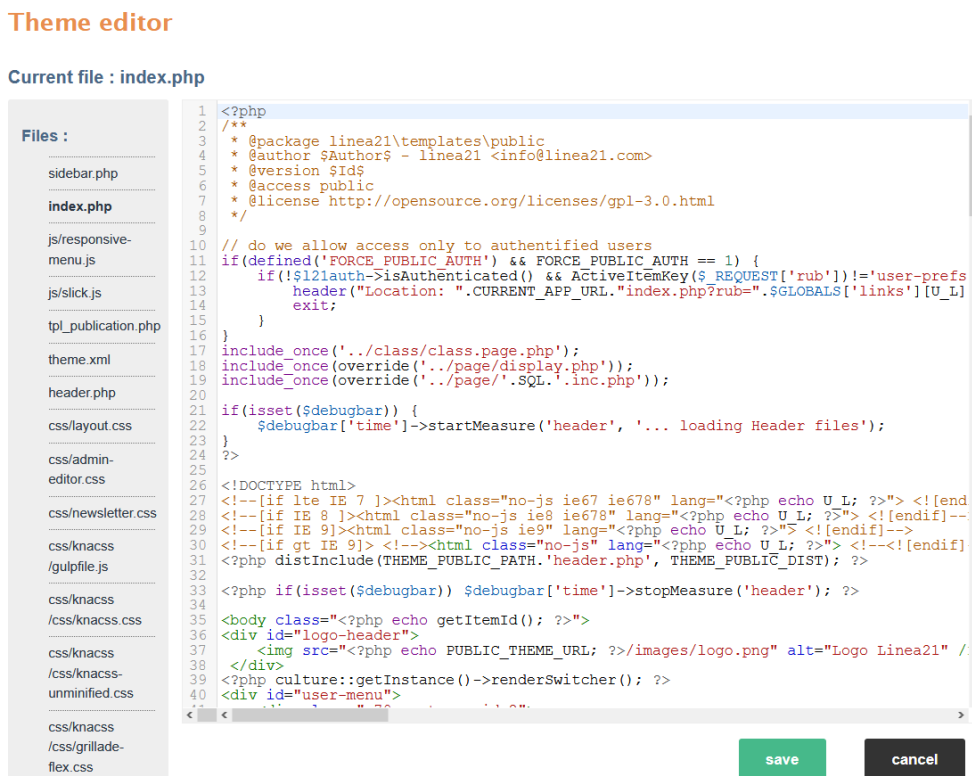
Theme editor

Current file : index.php

Files :

sidebar.php
index.php
js/responsive-menu.js
js/slick.js
tpl_publication.php
theme.xml
header.php
css/layout.css
css/admin-editor.css
css/newsletter.css
css/knacss/gulpfile.js
css/knacss/css/knacss.css
css/knacss/css/knacss-unminified.css
css/knacss/css/grillade-flex.css

1 <?php
2 /**
3  * @package linea21\templates\public
4  * @author $Author$ - linea21 <info@linea21.com>
5  * @version $Id$
6  * @access public
7  * @license http://opensource.org/licenses/gpl-3.0.html
8  */
9
10 // do we allow access only to authentified users
11 if(defined('FORCE_PUBLIC_AUTH') && FORCE_PUBLIC_AUTH == 1) {
12     if(!$l21auth->isAuthenticated() && ActiveItemKey($_REQUEST['rub'])!='user-prefs
13         header("Location: ".CURRENT_APP_URL."index.php?rub=".$GLOBALS['links'][U_L]
14         exit;
15     }
16 }
17 include_once('../class/class.page.php');
18 include_once(override('../page/display.php'));
19 include_once(override('../page/'.SQL.'.inc.php'));
20
21 if(isset($debugbar)) {
22     $debugbar['time']->startMeasure('header', '... loading Header files');
23 }
24 ?>
25
26 <!DOCTYPE html>
27 <!--[if lte IE 7 ]><html class="no-js ie67 ie678" lang="<?php echo U_L; ?>"> <![end
28 <!--[if IE 8 ]><html class="no-js ie8 ie678" lang="<?php echo U_L; ?>"> <![endif]--
29 <!--[if IE 9]><html class="no-js ie9" lang="<?php echo U_L; ?>"> <![endif]-->
30 <!--[if gt IE 9]> <!--><html class="no-js" lang="<?php echo U_L; ?>"> <!--<![endif]
31 <?php distInclude(THEME_PUBLIC_PATH.'header.php', THEME_PUBLIC_DIST); ?>
32
33 <?php if(isset($debugbar)) $debugbar['time']->stopMeasure('header'); ?>
34
35 <body class="<?php echo getItemId(); ?>">
36 <div id="logo-header">
37     <img src="<?php echo PUBLIC_THEME_URL; ?>/images/logo.png" alt="Logo Linea21" /
38  </div>
39 <?php culture::getInstance()->renderSwitcher(); ?>
40 <div id="user-menu">

save
cancel